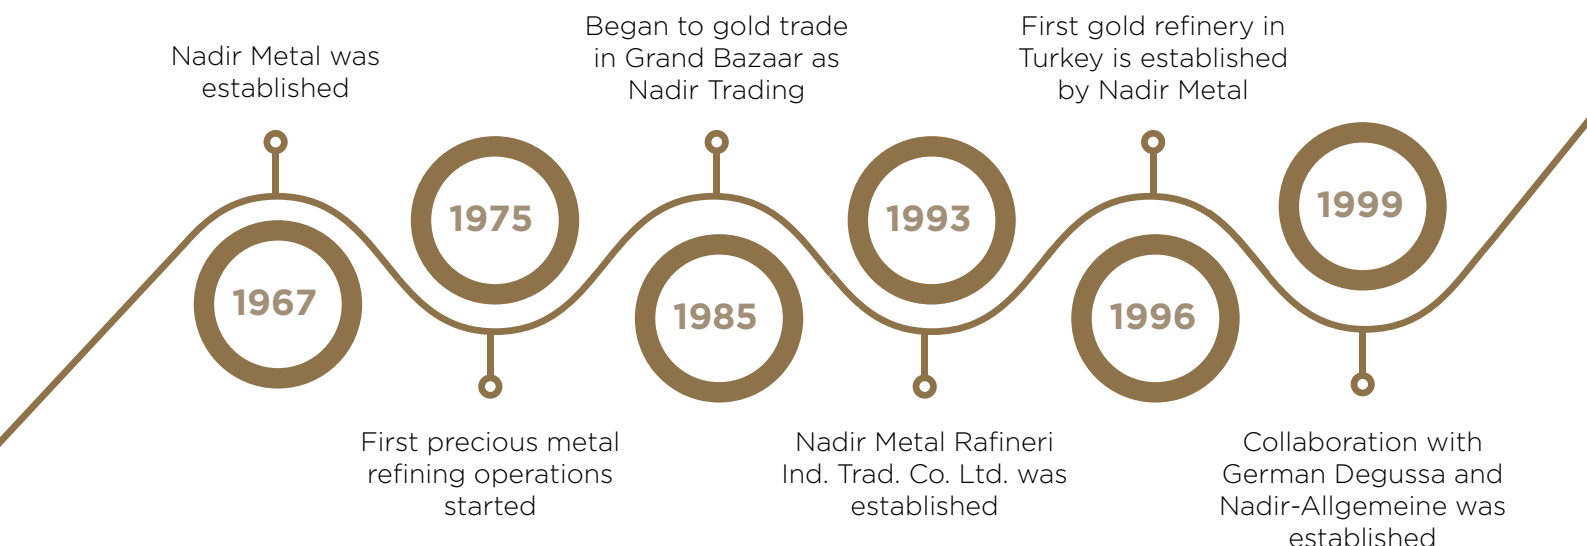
Nadir Metal was established

1967

1975

First precious metal refining operations started

Began to gold trade in Grand Bazaar as Nadir Trading

1985

1993

Nadir Metal Rafineri Ind. Trad. Co. Ltd. was established

First gold refinery in Turkey is established by Nadir Metal

1996

1999

Collaboration with German Degussa and Nadir-Allgemeine was established